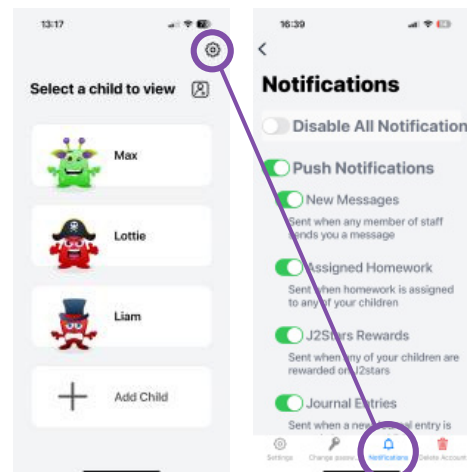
13:17

Select a child to view

Max

Lottie

Liam

Add Child

16:39

Notifications

Disable All Notification

Push Notifications

New Messages

Sent when any member of staff sends you a message

Assigned Homework

Sent when homework is assigned to any of your children

J2Stars Rewards

Sent when any of your children are rewarded on J2stars

Journal Entries

Sent when a new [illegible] entry is

Settings Change passw Notifications Delete Account